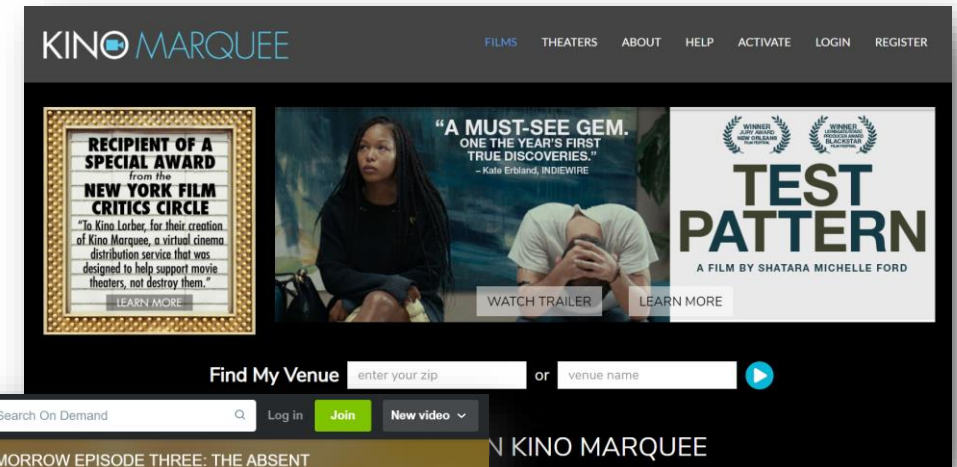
KINO MARQUEE

FILMS THEATERS ABOUT HELP ACTIVATE LOGIN REGISTER

RECIPIENT OF A SPECIAL AWARD from the NEW YORK FILM CRITICS CIRCLE

"To Kino Lorber, for their creation of Kino Marquee, a virtual cinema distribution service that was designed to help support movie theaters, not destroy them."

LEARN MORE

"A MUST-SEE GEM. ONE THE YEAR'S FIRST TRUE DISCOVERIES."
– Kate Erbland, INDIEWIRE

WINNER JURY AWARD NEW ORLEANS FILM FESTIVAL

WINNER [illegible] BLACKSTAR FILM FESTIVAL

TEST PATTERN

A FILM BY SHATARA MICHELLE FORD

WATCH TRAILER LEARN MORE

Find My Venue enter your zip or venue name

Search On Demand Log in Join New video

N KINO MARQUEE

MORROW EPISODE THREE: THE ABSENT